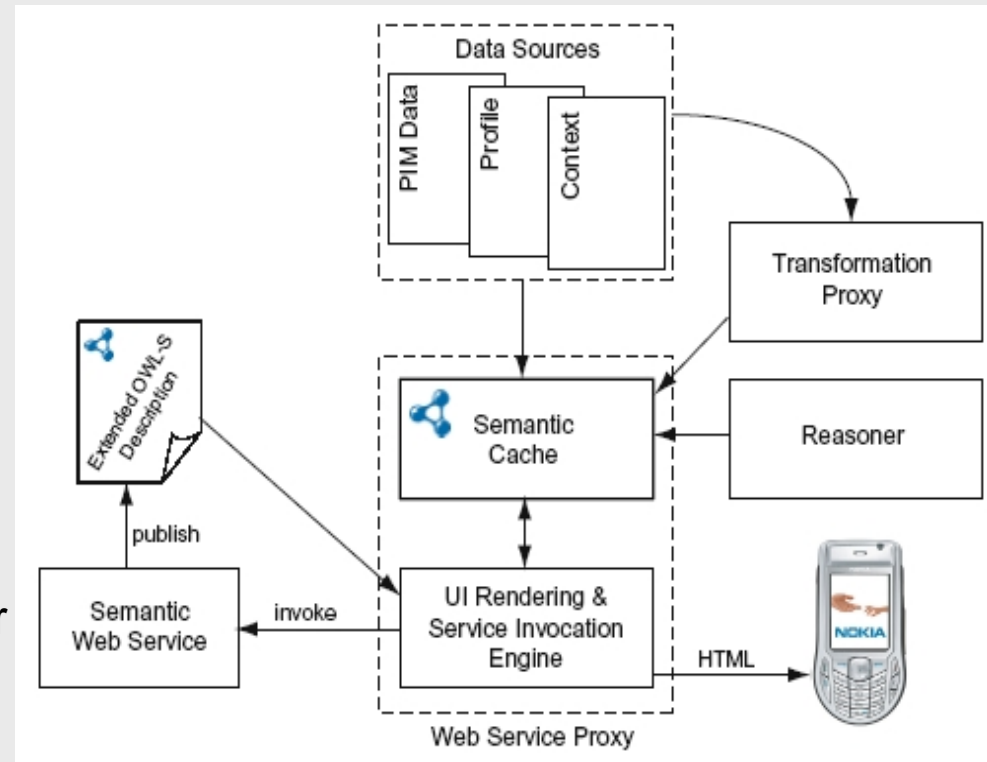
Data Sources

PIM Data

Profile

Context

Transformation Proxy

Extended OWL-S Description

Semantic Cache

Reasoner

publish

Semantic Web Service

invoke

UI Rendering & Service Invocation Engine

HTML

NOKIA

Web Service Proxy